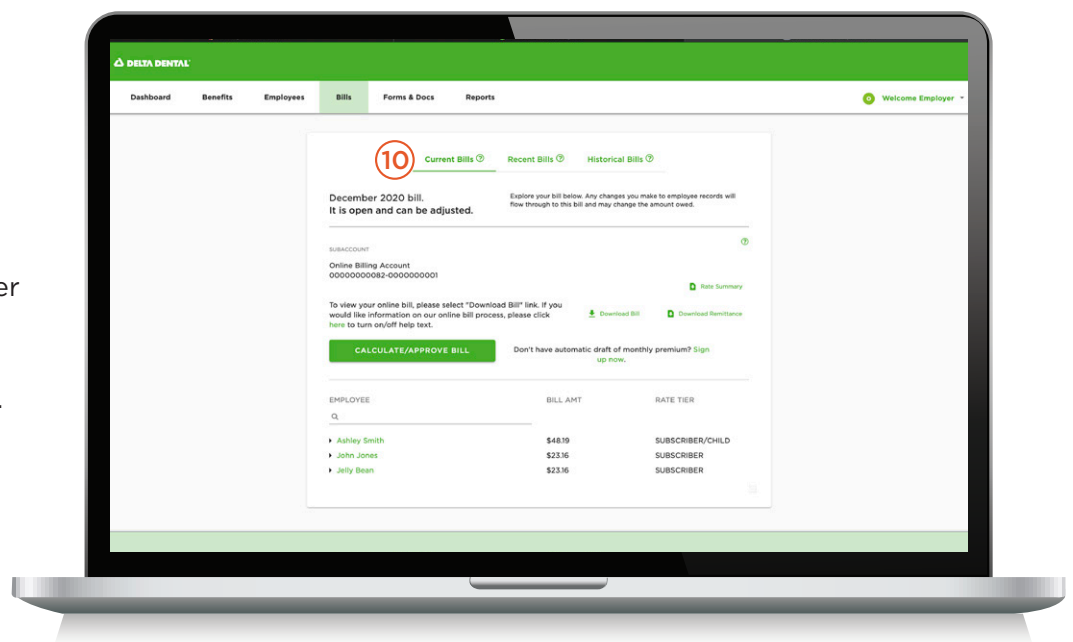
er

.

DELTA DENTAL

Dashboard Benefits Employees Bills Forms & Docs Reports

Welcome Employer

10

Current Bills

Recent Bills

Historical Bills

December 2020 bill.
It is open and can be adjusted.

Explore your bill below. Any changes you make to employee records will flow through to this bill and may change the amount owed.

SUBACCOUNT

Online Billing Account
00000000082-0000000001

Rate Summary

To view your online bill, please select "Download Bill" link. If you would like information on our online bill process, please click here to turn on/off help text.

Download Bill

Download Remittance

CALCULATE/APPROVE BILL

Don't have automatic draft of monthly premium? Sign up now.

| EMPLOYEE | BILL AMT | RATE TIER |
|---|---|---|
| Ashley Smith | $48.19 | SUBSCRIBER/CHILD |
| John Jones | $23.16 | SUBSCRIBER |
| Jelly Bean | $23.16 | SUBSCRIBER |